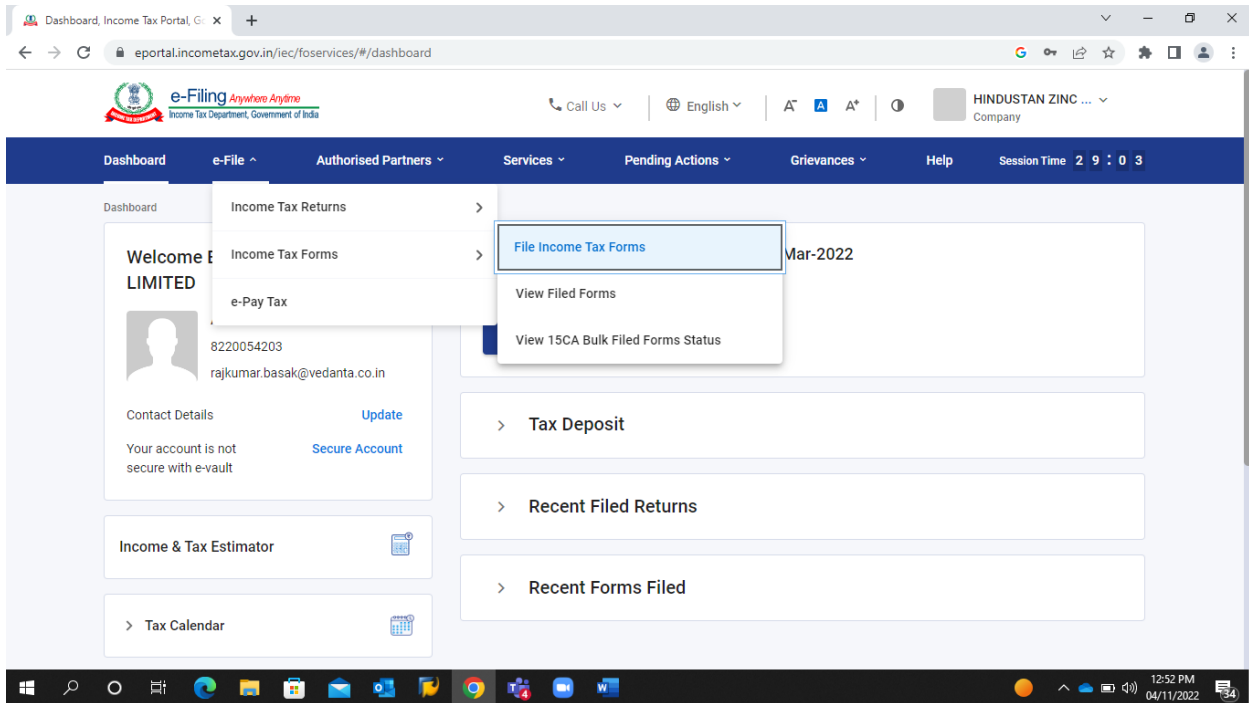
Dashboard, Income Tax Portal, G

eportal.incometax.gov.in/iec/foservices/#/dashboard

e-Filing Anywhere Anytime
Income Tax Department, Government of India

Call Us English A A A HINDUSTAN ZINC ...
Company

Dashboard e-File Authorised Partners Services Pending Actions Grievances Help Session Time 2 9 : 0 3

Dashboard

Income Tax Returns
Income Tax Forms
e-Pay Tax

File Income Tax Forms
View Filed Forms
View 15CA Bulk Filed Forms Status

Welcome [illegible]
LIMITED

8220054203
rajkumar.basak@vedanta.co.in

Contact Details Update

Your account is not secure with e-vault Secure Account

Income & Tax Estimator

Tax Calendar

Mar-2022

Tax Deposit

Recent Filed Returns

Recent Forms Filed

12:52 PM
04/11/2022
34